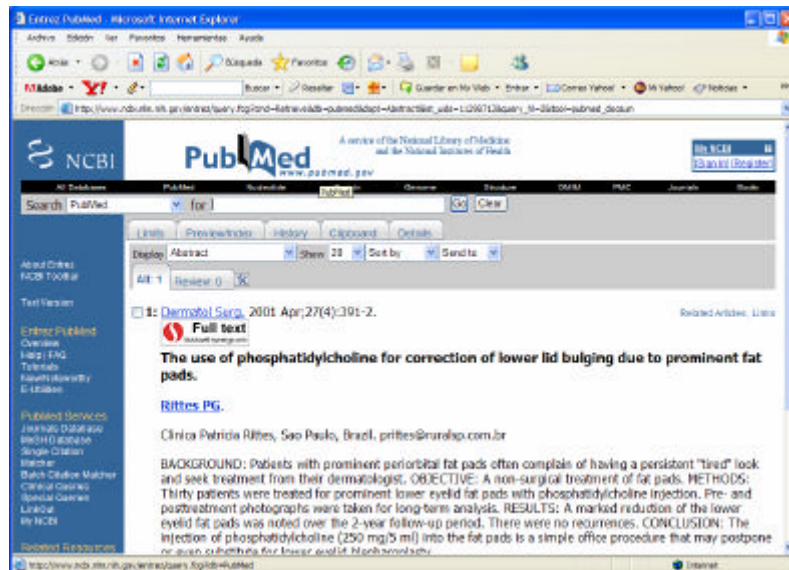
Entrez PubMed - Microsoft Internet Explorer

Archivo Edición Ver Favoritos Herramientas Ayuda

Atrás Búsqueda Favoritos

Buscar Resaltar Guardar en Mi Web Entrar Correo Yahoo! Mi Yahoo! Noticias

Dirección http://www.ncbi.nlm.nih.gov/entrez/query.fcgi?cmd=Retrieve&db=pubmed&dopt=Abstract&list_uids=11299712&query_hl=2&itool=pubmed_docsum

NCBI

PubMed www.pubmed.gov

A service of the National Library of Medicine and the National Institutes of Health

My NCBI [Sign In] [Register]

All Databases PubMed Nucleotide Protein Genome Structure OMIM PMC Journals Books

Search PubMed for Go Clear

Limits Preview/Index History Clipboard Details

Display Abstract Show 20 Sort by Send to

All: 1 Review: 0

About Entrez
NCBI Toolbar

Text Version

Entrez PubMed
Overview
Help | FAQ
Tutorials
New/Noteworthy
E-Utilities

PubMed Services
Journals Database
MeSH Database
Single Citation Matcher
Batch Citation Matcher
Clinical Queries
Special Queries
LinkOut
My NCBI

Related Resources

1: Dermatol Surg. 2001 Apr;27(4):391-2.

Related Articles, Links

Full text

The use of phosphatidylcholine for correction of lower lid bulging due to prominent fat pads.

Rittes PG.

Clinica Patricia Rittes, Sao Paulo, Brazil. prittes@ruralsp.com.br

BACKGROUND: Patients with prominent periorbital fat pads often complain of having a persistent "tired" look and seek treatment from their dermatologist. OBJECTIVE: A non-surgical treatment of fat pads. METHODS: Thirty patients were treated for prominent lower eyelid fat pads with phosphatidylcholine injection. Pre- and posttreatment photographs were taken for long-term analysis. RESULTS: A marked reduction of the lower eyelid fat pads was noted over the 2-year follow-up period. There were no recurrences. CONCLUSION: The injection of phosphatidylcholine (250 mg/5 ml) into the fat pads is a simple office procedure that may postpone or even substitute for lower eyelid blepharoplasty.

http://www.ncbi.nlm.nih.gov/entrez/query.fcgi?db=PubMed

Internet